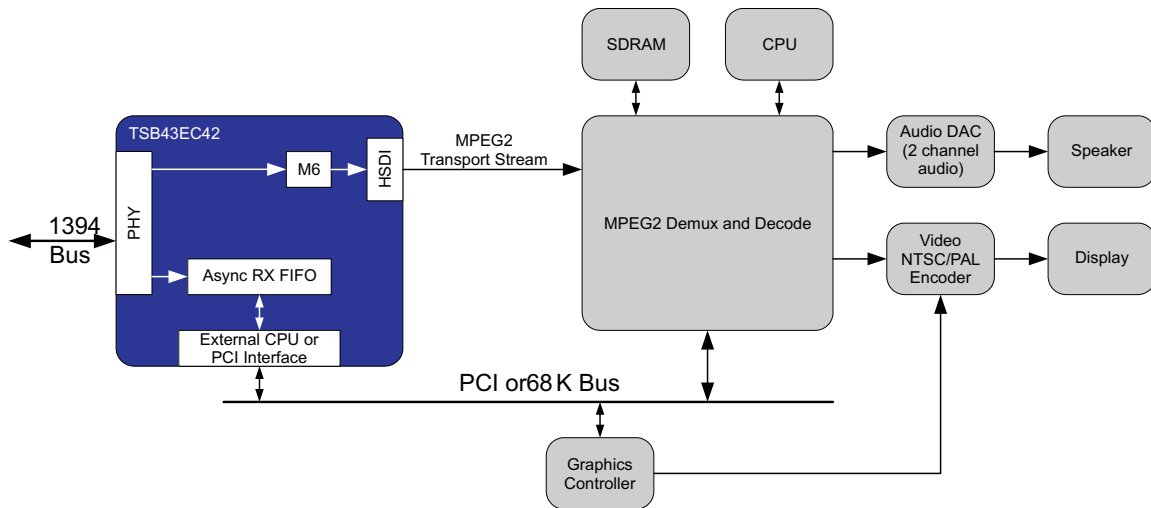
SDRAM

CPU

TSB43EC42

MPEG2 Transport Stream

M6

HSDI

PHY

1394 Bus

Async RX FIFO

External CPU or PCI Interface

MPEG2 Demux and Decode

Audio DAC (2 channel audio)

Speaker

Video NTSC/PAL Encoder

Display

PCI or68 K Bus

Graphics Controller